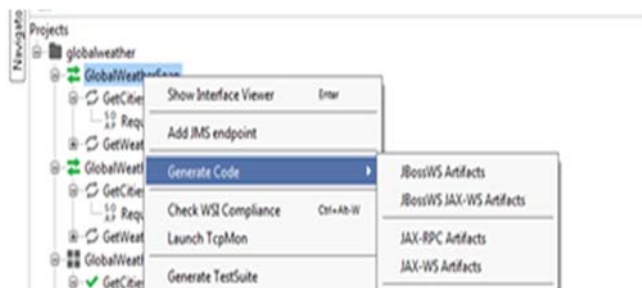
Navigator

Projects

globalweather

GlobalWeatherSoap

GetCitie

Requ

GetWeat

GlobalWeat

GetCitie

Requ

GetWeat

GlobalWeat

GetCitie

Show Interface Viewer Enter

Add JMS endpoint

Generate Code

Check WSI Compliance Ctrl+Alt+W

Launch TcpMon

Generate TestSuite

JBossWS Artifacts

JBossWS JAX-WS Artifacts

JAX-RPC Artifacts

JAX-WS Artifacts